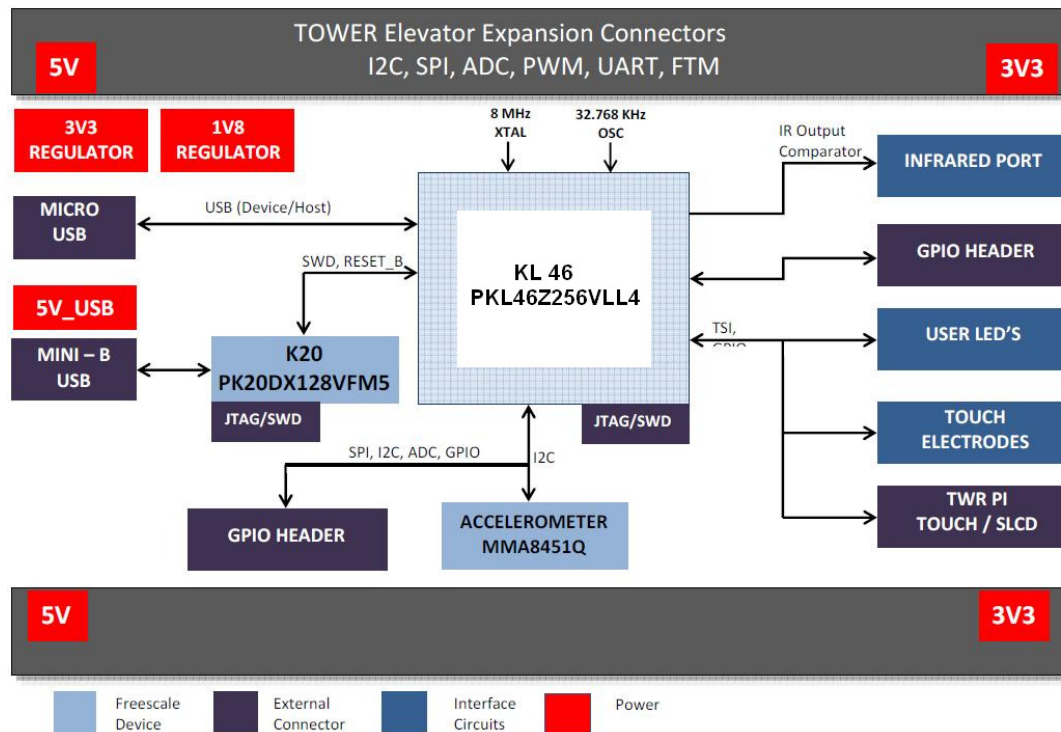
TOWER Elevator Expansion Connectors
I2C, SPI, ADC, PWM, UART, FTM

5V

3V3

3V3 REGULATOR

1V8 REGULATOR

8 MHz XTAL

32.768 KHz OSC

IR Output Comparator

INFRARED PORT

MICRO USB

USB (Device/Host)

SWD, RESET_B

KL 46
PKL46Z256VLL4

GPIO HEADER

5V_USB

TSI, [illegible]

USER LED'S

MINI – B USB

K20
PK20DX128VFM5

JTAG/SWD

JTAG/SWD

TOUCH ELECTRODES

SPI, I2C, ADC, GPIO

I2C

TWR PI TOUCH / SLCD

GPIO HEADER

ACCELEROMETER MMA8451Q

5V

3V3

Freescale Device

External Connector

Interface Circuits

Power